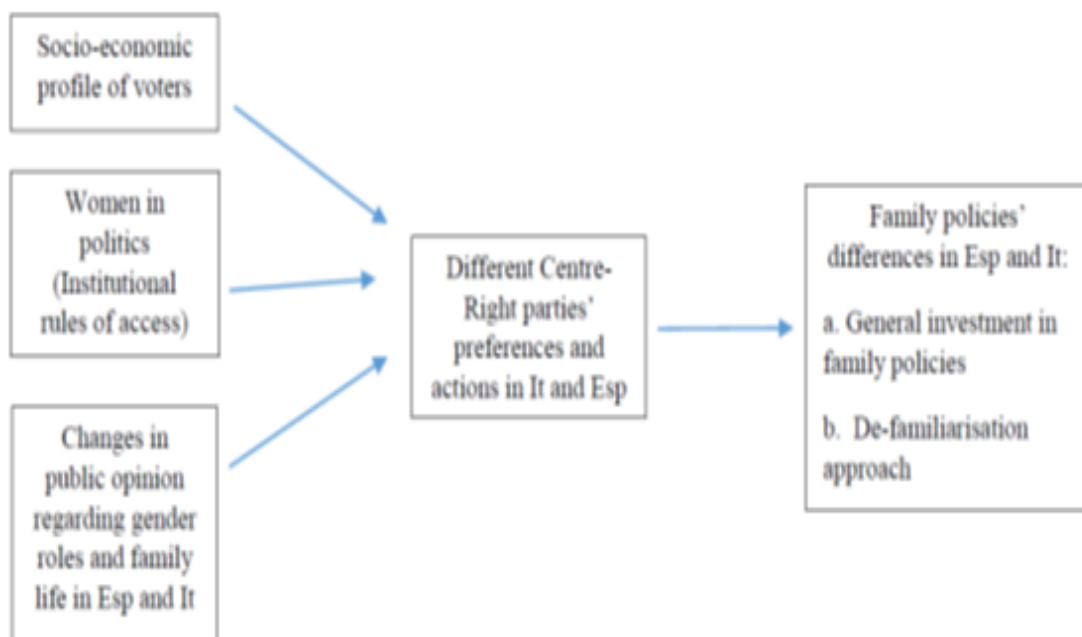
Socio-economic profile of voters

Women in politics (Institutional rules of access)

Changes in public opinion regarding gender roles and family life in Esp and It

Different Centre-Right parties' preferences and actions in It and Esp

Family policies' differences in Esp and It:

a. General investment in family policies

b. De-familiarisation approach